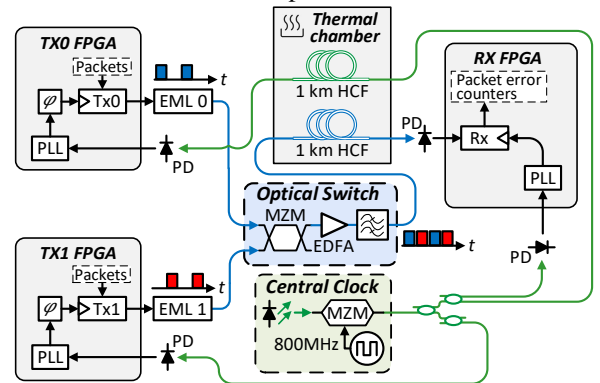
TX0 FPGA
Packets
$\varphi$
Tx0
EML 0
$t$
PLL
PD
Thermal chamber
1 km HCF
1 km HCF
RX FPGA
Packet error counters
PD
Rx
PLL
Optical Switch
MZM
EDFA
$t$
TX1 FPGA
Packets
$\varphi$
Tx1
EML 1
$t$
PLL
PD
Central Clock
MZM
800MHz
PD